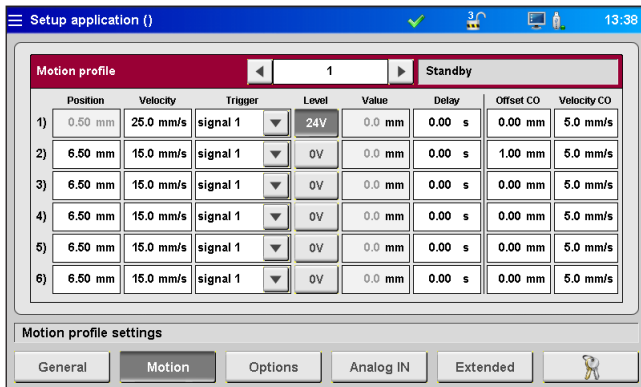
Setup application ()

13:38

Motion profile

1

Standby

| | Position | Velocity | Trigger | Level | Value | Delay | Offset CO | Velocity CO |
|---|---|---|---|---|---|---|---|---|
| 1) | 0.50 mm | 25.0 mm/s | signal 1 | 24V | 0.0 mm | 0.00 s | 0.00 mm | 5.0 mm/s |
| 2) | 6.50 mm | 15.0 mm/s | signal 1 | 0V | 0.0 mm | 0.00 s | 1.00 mm | 5.0 mm/s |
| 3) | 6.50 mm | 15.0 mm/s | signal 1 | 0V | 0.0 mm | 0.00 s | 0.00 mm | 5.0 mm/s |
| 4) | 6.50 mm | 15.0 mm/s | signal 1 | 0V | 0.0 mm | 0.00 s | 0.00 mm | 5.0 mm/s |
| 5) | 6.50 mm | 15.0 mm/s | signal 1 | 0V | 0.0 mm | 0.00 s | 0.00 mm | 5.0 mm/s |
| 6) | 6.50 mm | 15.0 mm/s | signal 1 | 0V | 0.0 mm | 0.00 s | 0.00 mm | 5.0 mm/s |

Motion profile settings

General

Motion

Options

Analog IN

Extended